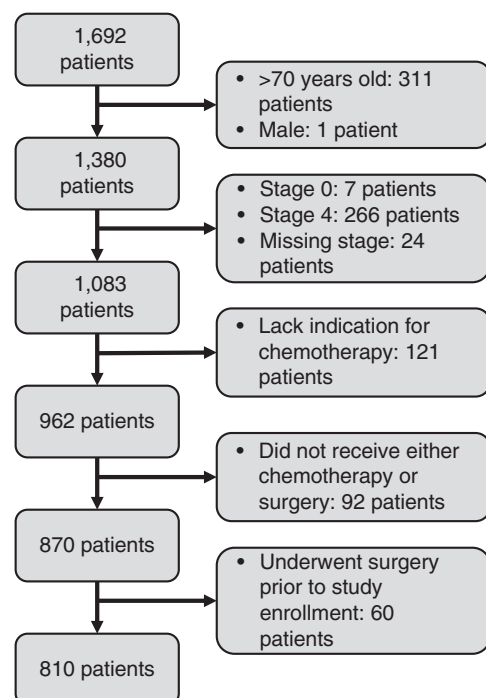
1,692 patients

- >70 years old: 311 patients
- Male: 1 patient

1,380 patients

- Stage 0: 7 patients
- Stage 4: 266 patients
- Missing stage: 24 patients

1,083 patients

- Lack indication for chemotherapy: 121 patients

962 patients

- Did not receive either chemotherapy or surgery: 92 patients

870 patients

- Underwent surgery prior to study enrollment: 60 patients

810 patients